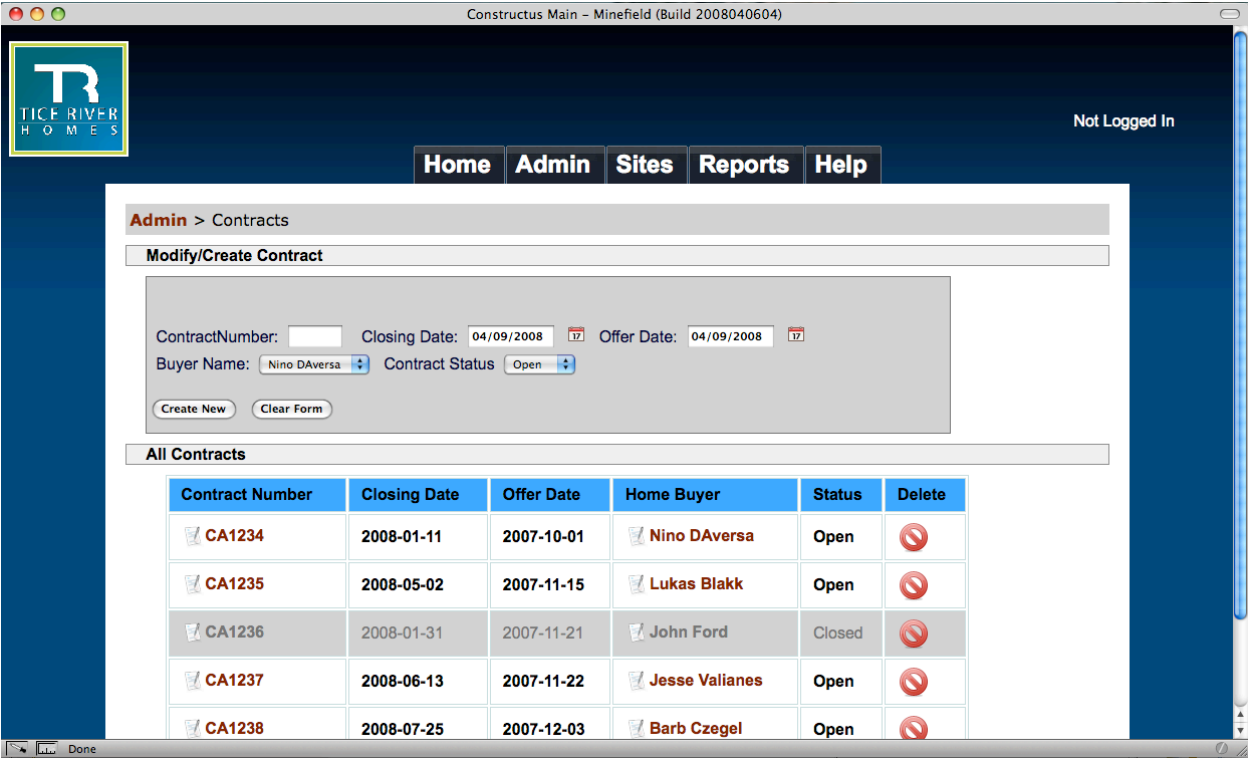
Constructus Main – Minefield (Build 2008040604)

TR
TICE RIVER
HOMES

Not Logged In

Home | Admin | Sites | Reports | Help

Admin > Contracts

Modify/Create Contract

ContractNumber: Closing Date: 04/09/2008 Offer Date: 04/09/2008
Buyer Name: Nino DAversa Contract Status Open

Create New Clear Form

All Contracts

| Contract Number | Closing Date | Offer Date | Home Buyer | Status | Delete |
|---|---|---|---|---|---|
| CA1234 | 2008-01-11 | 2007-10-01 | Nino DAversa | Open | |
| CA1235 | 2008-05-02 | 2007-11-15 | Lukas Blakk | Open | |
| CA1236 | 2008-01-31 | 2007-11-21 | John Ford | Closed | |
| CA1237 | 2008-06-13 | 2007-11-22 | Jesse Valianes | Open | |
| CA1238 | 2008-07-25 | 2007-12-03 | Barb Czegel | Open | |

Done